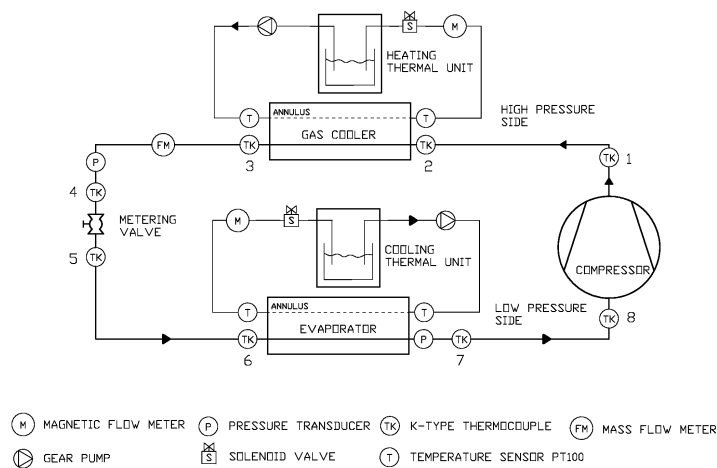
S
M
HEATING THERMAL UNIT
T
ANNULUS
T
HIGH PRESSURE SIDE
FM
GAS COOLER
P
TK
TK
TK 1
3
2
4 TK
METERING VALVE
M
S
COOLING THERMAL UNIT
5 TK
COMPRESSOR
T
ANNULUS
T
LOW PRESSURE SIDE
TK
EVAPORATOR
P
TK
TK 8
6
7

M MAGNETIC FLOW METER
P PRESSURE TRANSDUCER
TK K-TYPE THERMOCOUPLE
FM MASS FLOW METER
GEAR PUMP
S SOLENOID VALVE
T TEMPERATURE SENSOR PT100